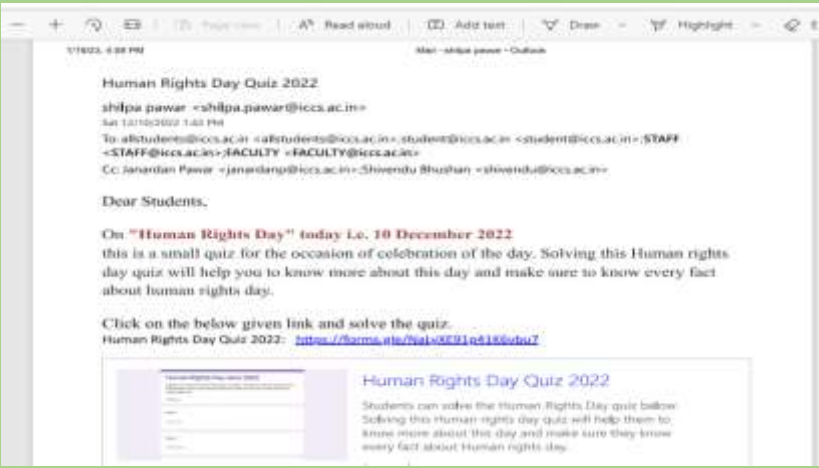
Read aloud | Add text | Draw | Highlight

1/18/23, 4:38 PM Mail - shilpa pawar - Outlook

Human Rights Day Quiz 2022

shilpa pawar <shilpa.pawar@iccs.ac.in>
Sat 12/10/2022 1:43 PM
To: allstudents@iccs.ac.in <allstudents@iccs.ac.in>;student@iccs.ac.in <student@iccs.ac.in>;STAFF <STAFF@iccs.ac.in>;FACULTY <FACULTY@iccs.ac.in>
Cc: Janardan Pawar <janardanp@iccs.ac.in>;Shivendu Bhushan <shivendu@iccs.ac.in>

Dear Students,

On "Human Rights Day" today i.e. 10 December 2022
this is a small quiz for the occasion of celebration of the day. Solving this Human rights day quiz will help you to know more about this day and make sure to know every fact about human rights day.

Click on the below given link and solve the quiz.
Human Rights Day Quiz 2022: https://forms.gle/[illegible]

Human Rights Day Quiz 2022
Students can solve the Human Rights Day quiz bellow. Solving this Human rights day quiz will help them to know more about this day and make sure they know every fact about Human rights day.